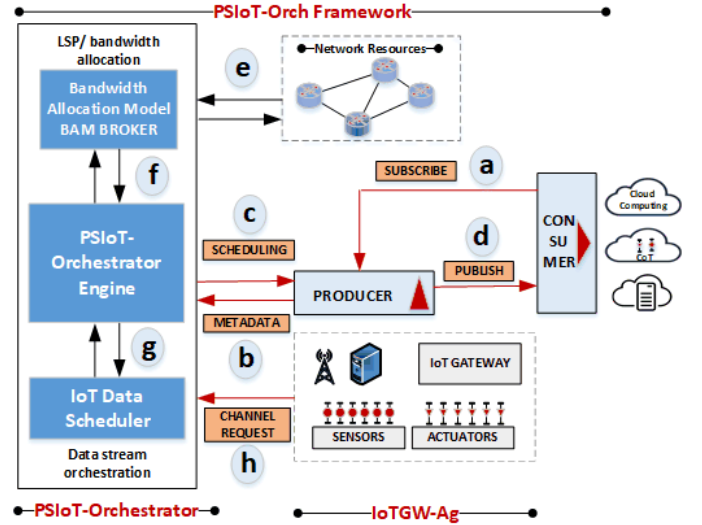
PSIoT-Orch Framework

LSP/ bandwidth allocation

Bandwidth Allocation Model BAM BROKER

e

Network Resources

f

SUBSCRIBE

a

c

SCHEDULING

CON SU MER

Cloud Computing

CoT

d

PSIoT-Orchestrator Engine

PUBLISH

PRODUCER

METADATA

g

b

IoT GATEWAY

IoT Data Scheduler

CHANNEL REQUEST

SENSORS

ACTUATORS

h

Data stream orchestration

PSIoT-Orchestrator

IoTGW-Ag